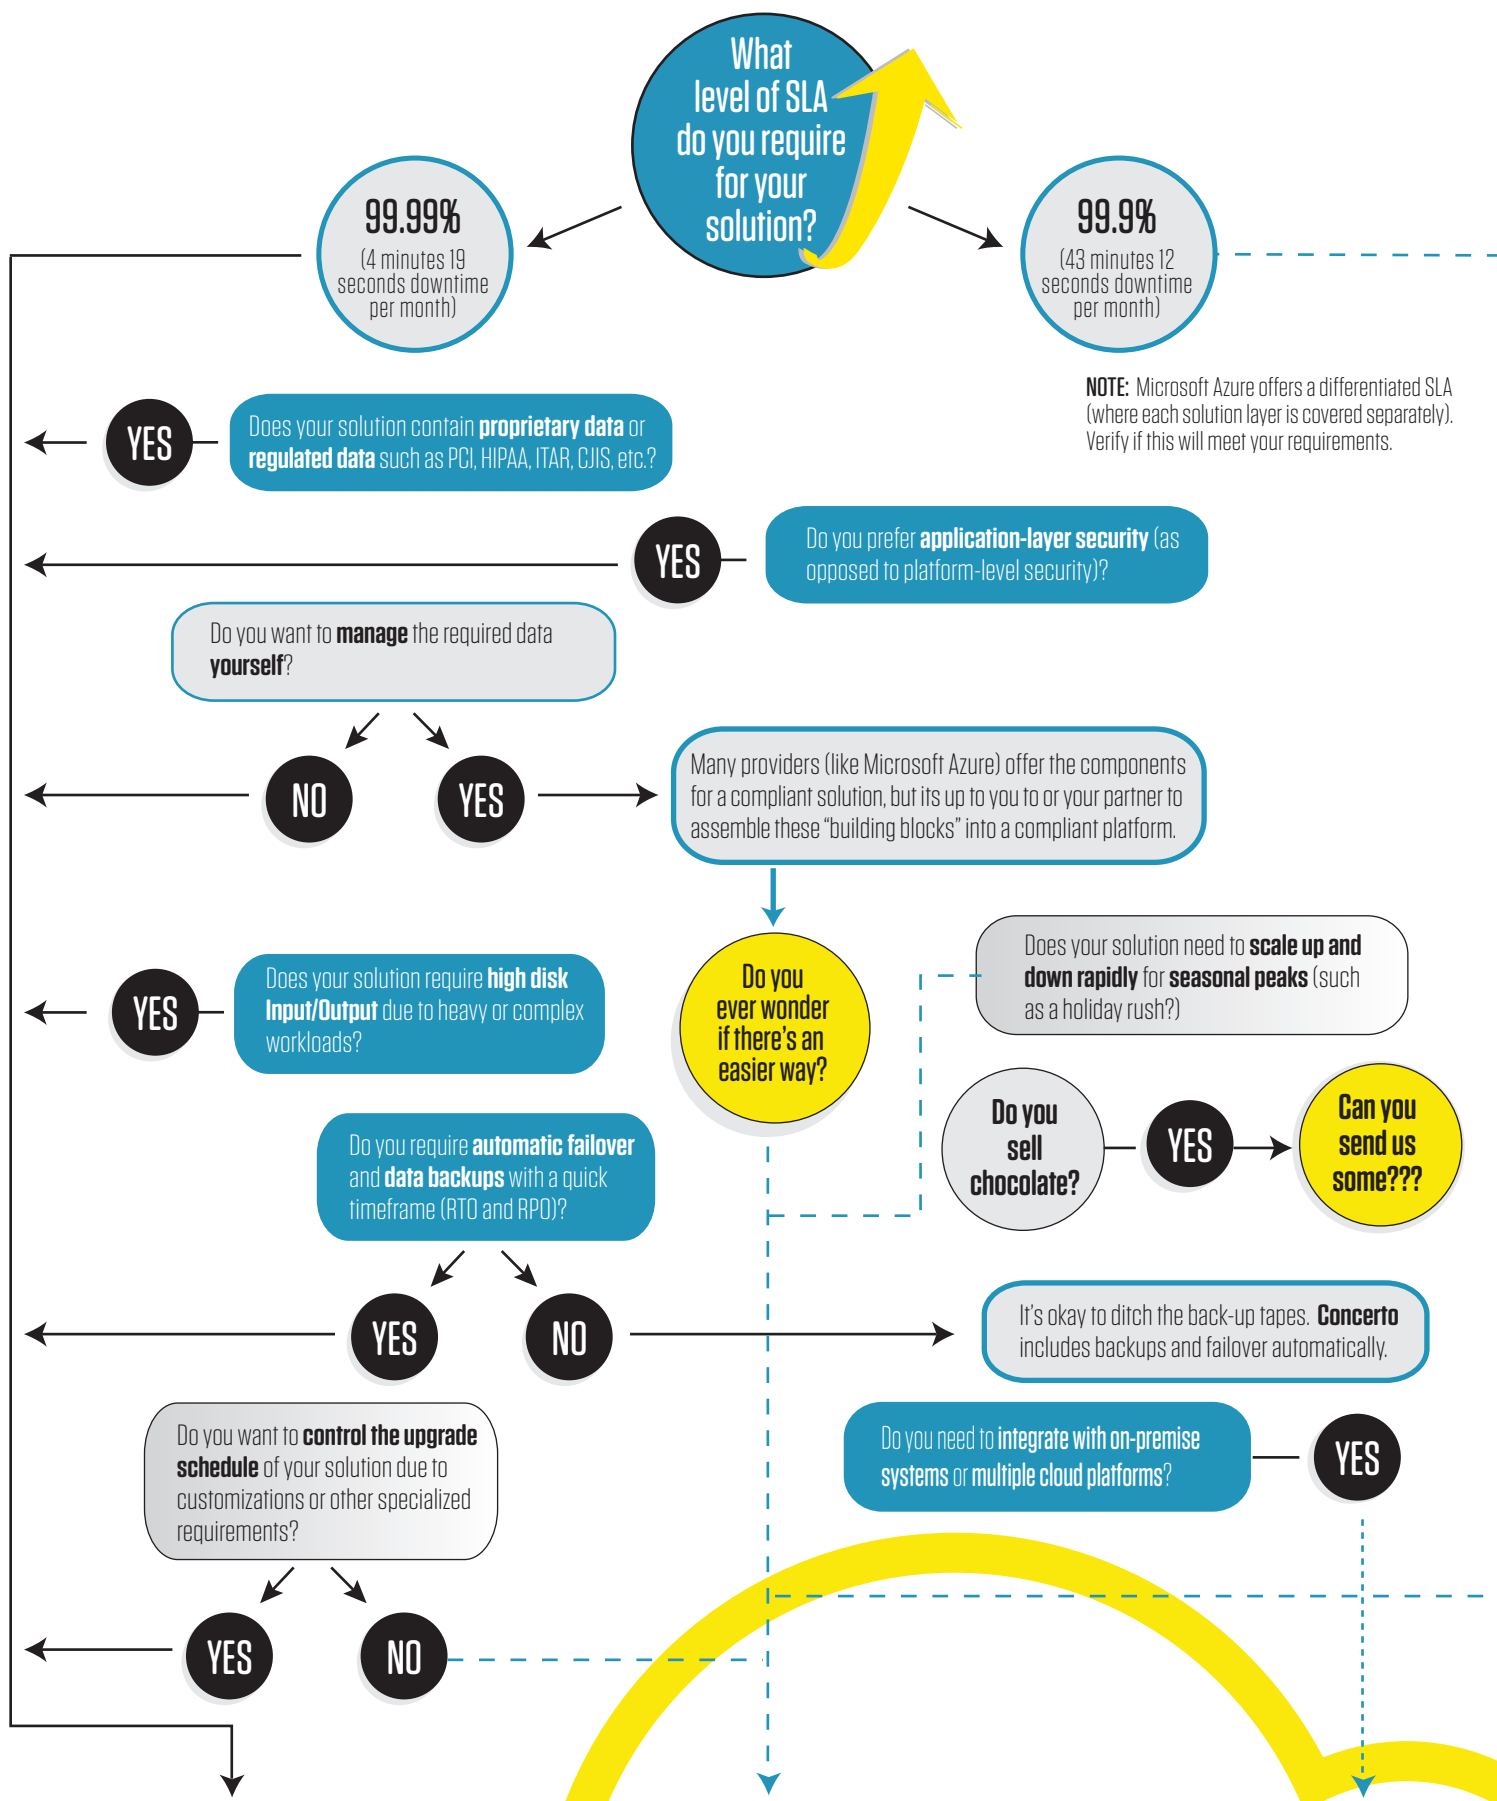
What level of SLA do you require for your solution?

99.99%
(4 minutes 19 seconds downtime per month)

99.9%
(43 minutes 12 seconds downtime per month)

NOTE: Microsoft Azure offers a differentiated SLA (where each solution layer is covered separately). Verify if this will meet your requirements.

YES

Does your solution contain proprietary data or regulated data such as PCI, HIPAA, ITAR, CJIS, etc.?

YES

Do you prefer application-layer security (as opposed to platform-level security)?

Do you want to manage the required data yourself?

NO

YES

Many providers (like Microsoft Azure) offer the components for a compliant solution, but its up to you to or your partner to assemble these "building blocks" into a compliant platform.

Do you ever wonder if there's an easier way?

Does your solution need to scale up and down rapidly for seasonal peaks (such as a holiday rush?)

YES

Does your solution require high disk Input/Output due to heavy or complex workloads?

Do you sell chocolate?

YES

Can you send us some???

Do you require automatic failover and data backups with a quick timeframe (RTO and RPO)?

YES

NO

It's okay to ditch the back-up tapes. Concerto includes backups and failover automatically.

Do you need to integrate with on-premise systems or multiple cloud platforms?

YES

Do you want to control the upgrade schedule of your solution due to customizations or other specialized requirements?

YES

NO